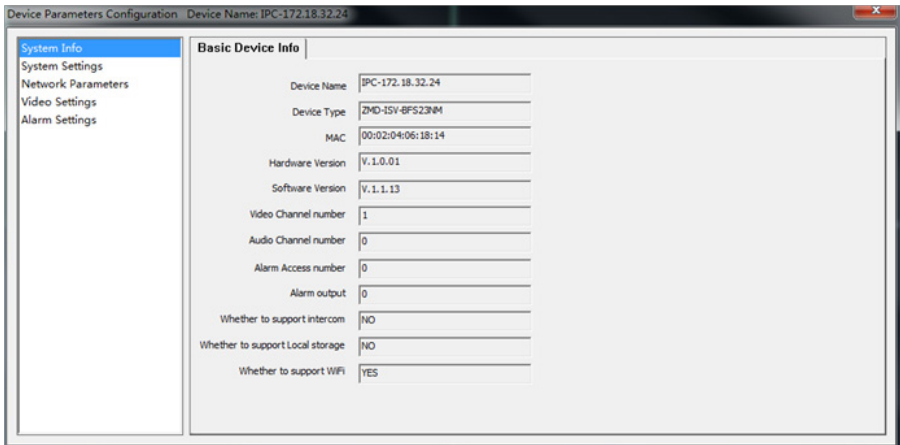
Device Parameters Configuration Device Name: IPC-172.18.32.24

System Info
System Settings
Network Parameters
Video Settings
Alarm Settings

Basic Device Info

Device Name IPC-172.18.32.24
Device Type ZMD-ISV-BFS23NM
MAC 00:02:04:06:18:14
Hardware Version V.1.0.01
Software Version V.1.1.13
Video Channel number 1
Audio Channel number 0
Alarm Access number 0
Alarm output 0
Whether to support intercom NO
Whether to support Local storage NO
Whether to support WiFi YES